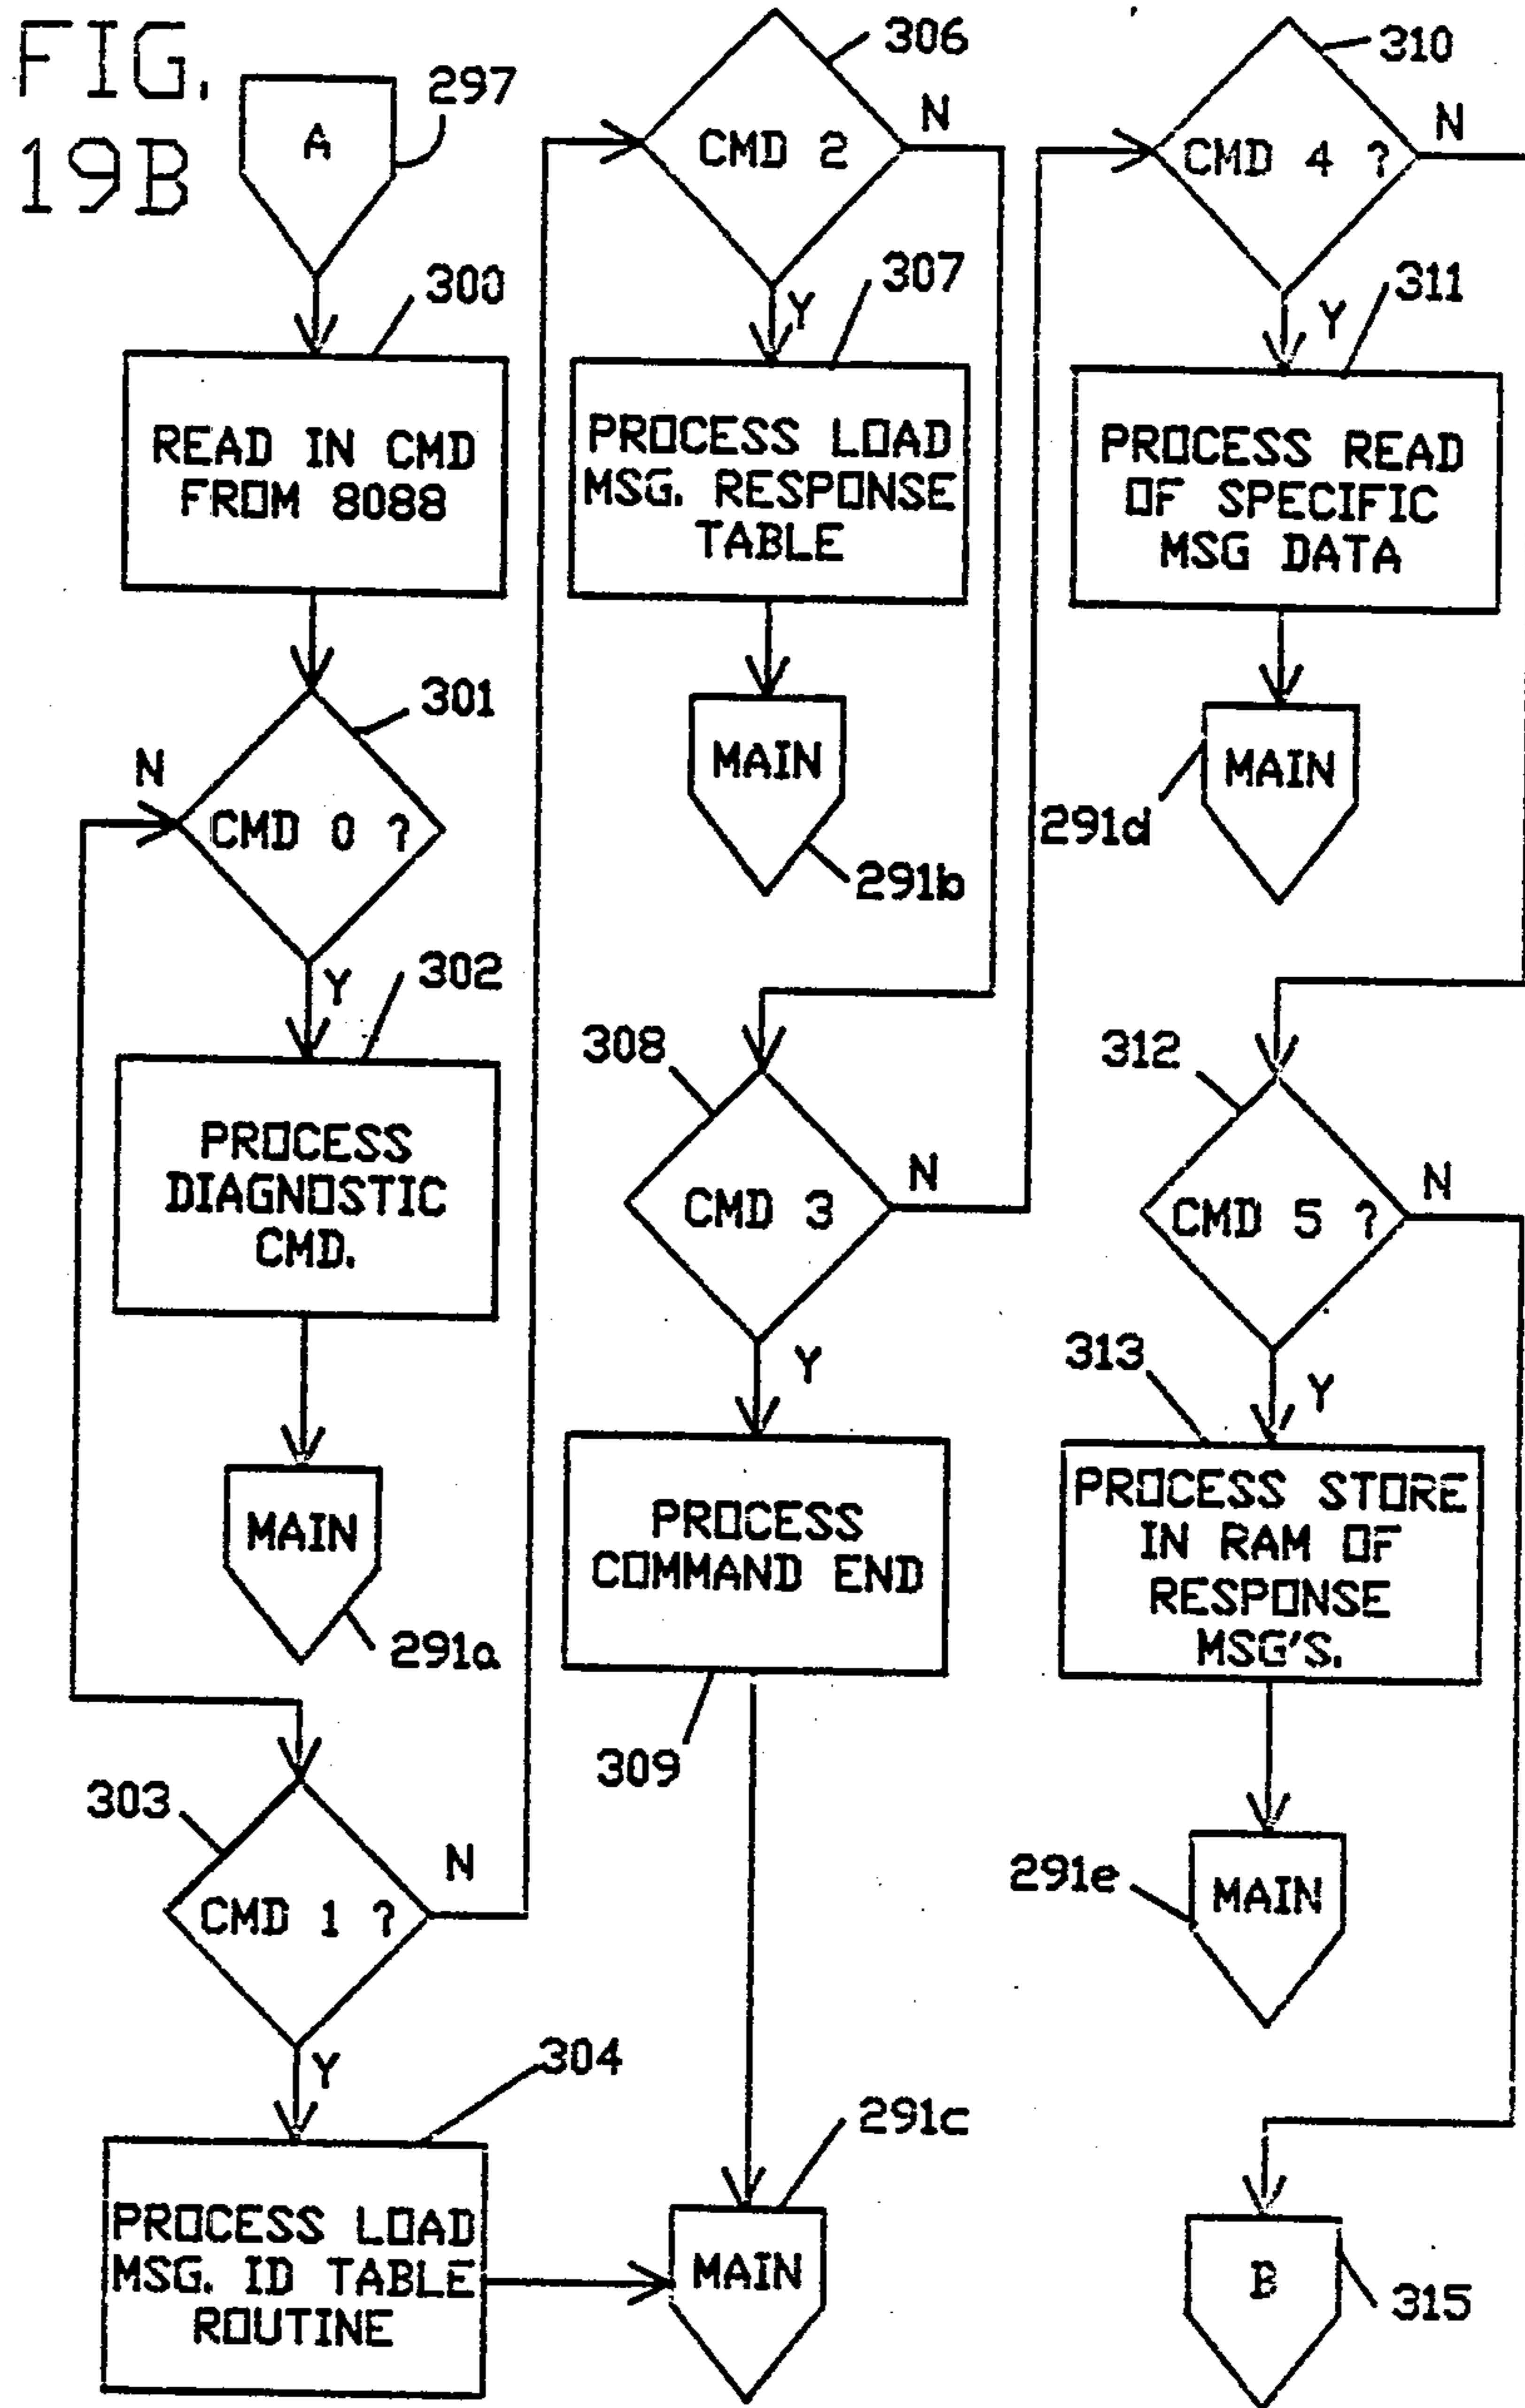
FIG. 19B

A
297

300
READ IN CMD FROM 8088

301
N
CMD 0 ?
Y

302
PROCESS DIAGNOSTIC CMD.

MAIN
291a

303
CMD 1 ?
N
Y

304
PROCESS LOAD MSG. ID TABLE ROUTINE

306
CMD 2
N
Y
307

PROCESS LOAD MSG. RESPONSE TABLE

MAIN
291b

308
CMD 3
N
Y

PROCESS COMMAND END
309

291c
MAIN

310
CMD 4 ?
N
Y
311

PROCESS READ OF SPECIFIC MSG DATA

291d
MAIN

312
CMD 5 ?
N
313
Y

PROCESS STORE IN RAM OF RESPONSE MSG'S.

291e
MAIN

B
315